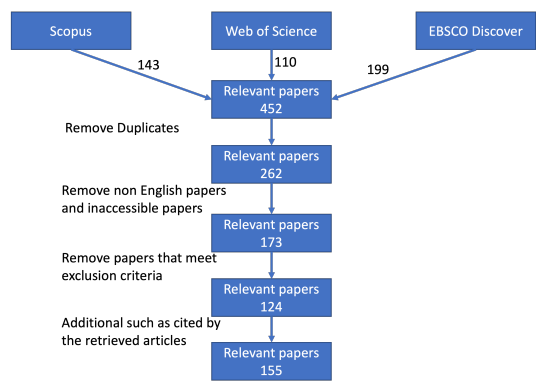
Scopus

Web of Science

EBSCO Discover

143

110

199

Relevant papers 452

Remove Duplicates

Relevant papers 262

Remove non English papers and inaccessible papers

Relevant papers 173

Remove papers that meet exclusion criteria

Relevant papers 124

Additional such as cited by the retrieved articles

Relevant papers 155